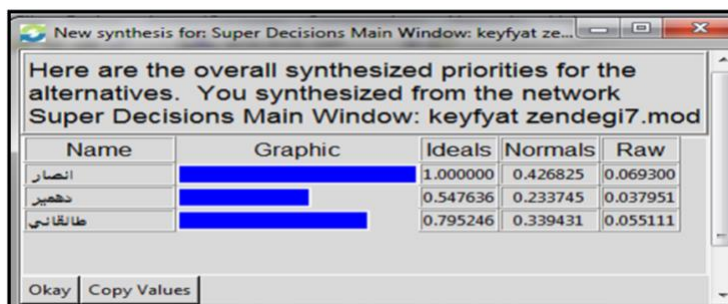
New synthesis for: Super Decisions Main Window: keyfyat ze...

Here are the overall synthesized priorities for the alternatives. You synthesized from the network Super Decisions Main Window: keyfyat zendegi7.mod

| Name | Graphic | Ideals | Normals | Raw |
|---|---|---|---|---|
| انصار | | 1.000000 | 0.426825 | 0.069300 |
| دهمير | | 0.547636 | 0.233745 | 0.037951 |
| طالقاني | | 0.795246 | 0.339431 | 0.055111 |

Okay | Copy Values